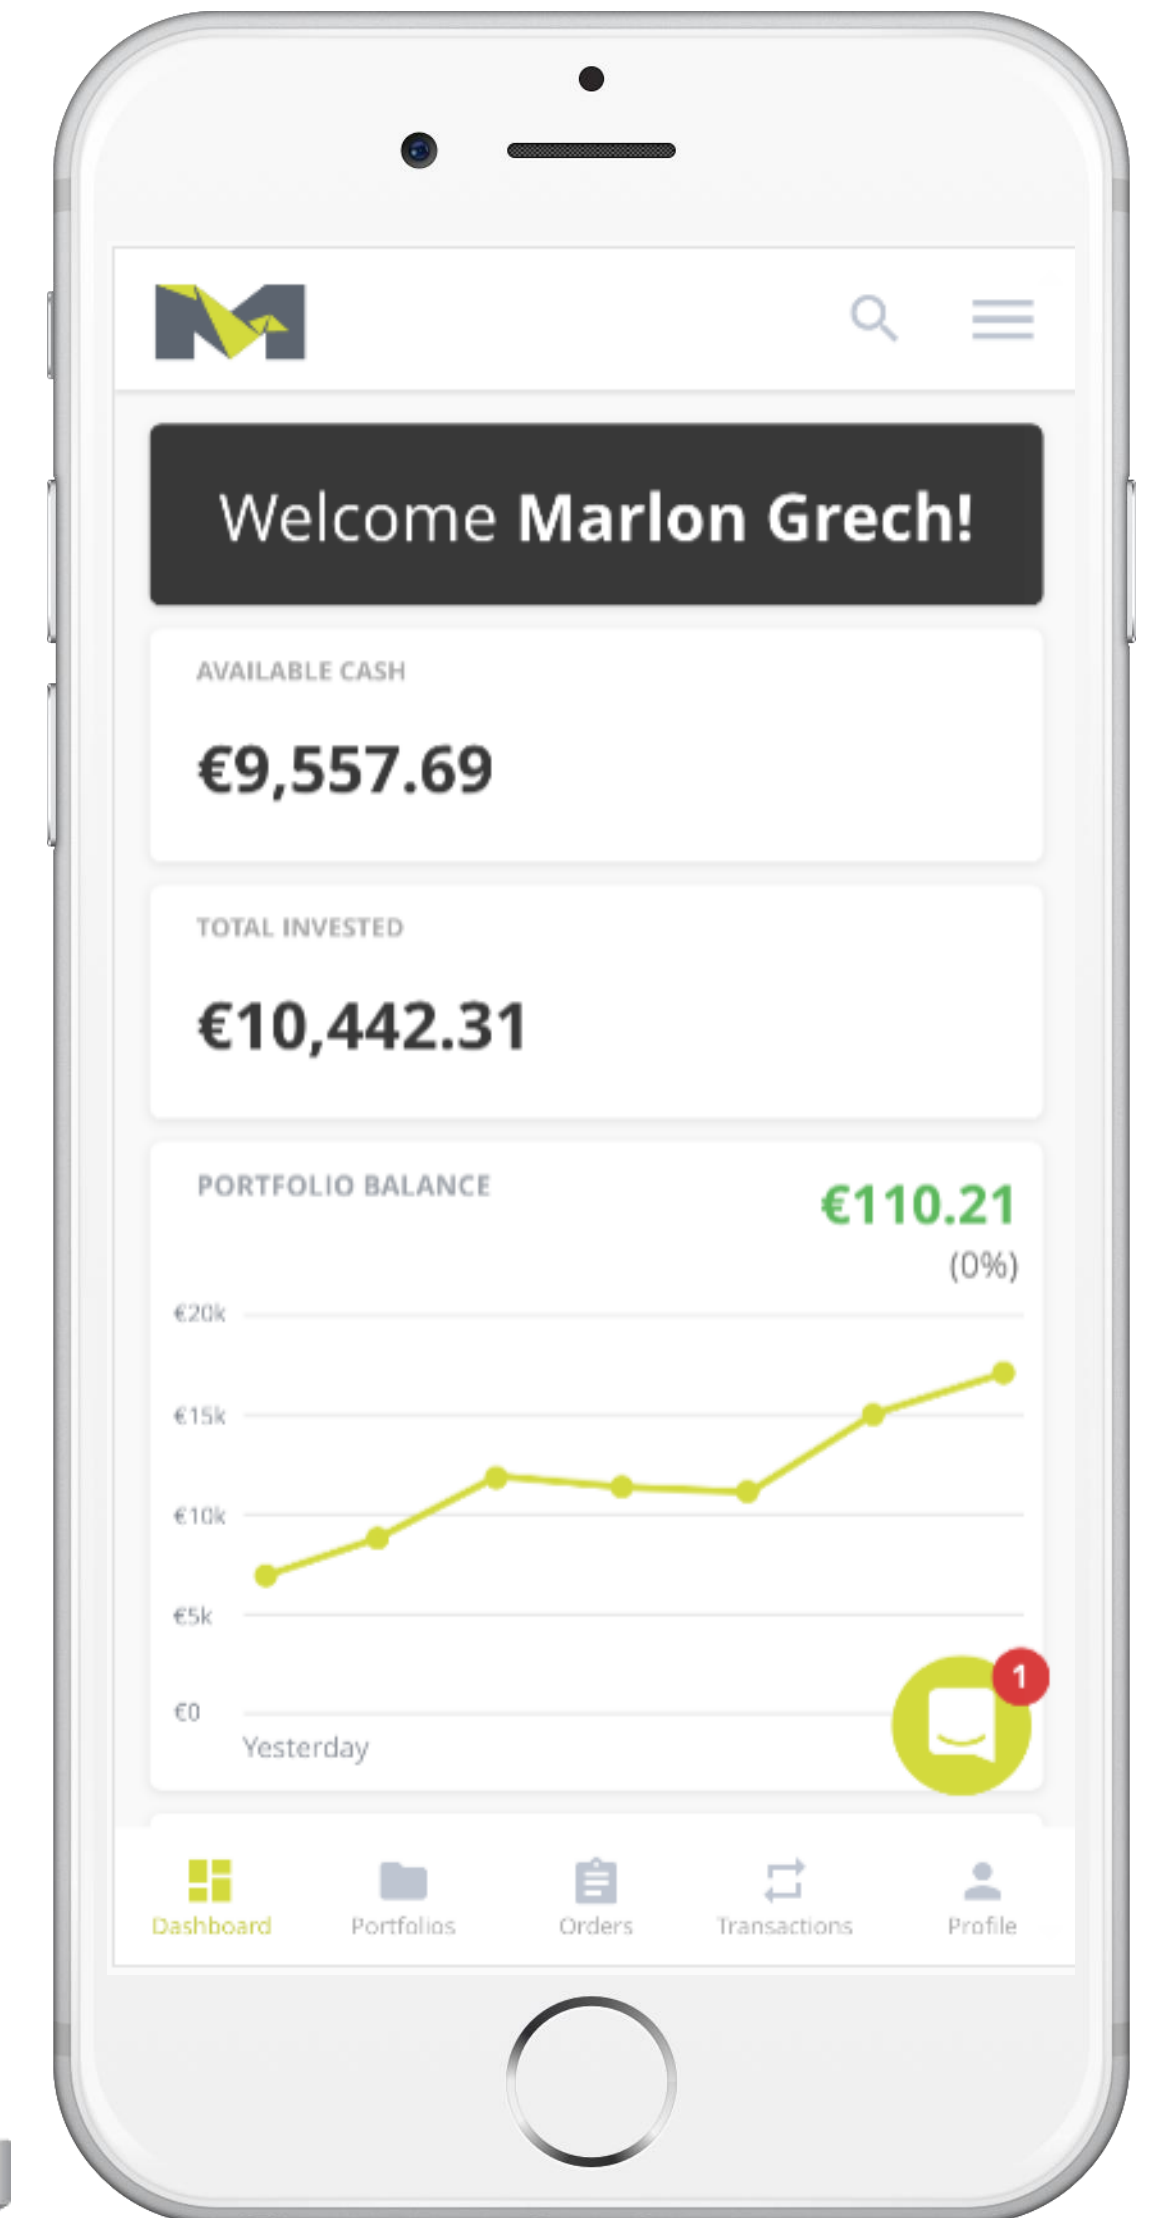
Welcome **Marlon Grech!**

AVAILABLE CASH

€9,557.69

TOTAL INVESTED

€10,442.31

PORTFOLIO BALANCE

€110.21

(0%)

€20k

€15k

€10k

€5k

€0

Yesterday

1

Dashboard

Portfolios

Orders

Transactions

Profile